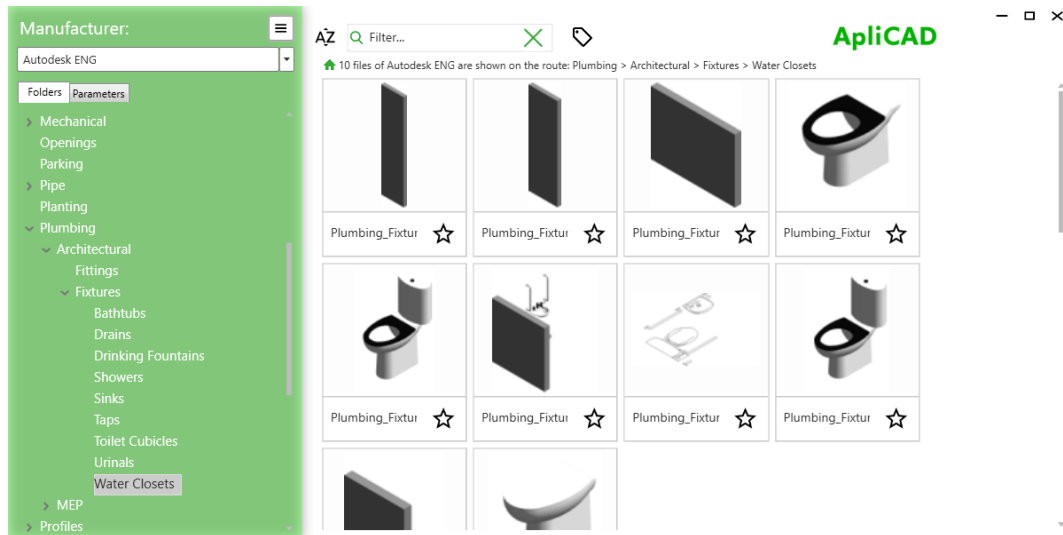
Manufacturer:
Autodesk ENG
Folders Parameters
> Mechanical
Openings
Parking
> Pipe
Planting
Plumbing
Architectural
Fittings
Fixtures
Bathtubs
Drains
Drinking Fountains
Showers
Sinks
Taps
Toilet Cubicles
Urinals
Water Closets
> MEP
> Profiles

AZ Filter...
ApliCAD
10 files of Autodesk ENG are shown on the route: Plumbing > Architectural > Fixtures > Water Closets

Plumbing_Fixtur
Plumbing_Fixtur
Plumbing_Fixtur
Plumbing_Fixtur
Plumbing_Fixtur
Plumbing_Fixtur
Plumbing_Fixtur
Plumbing_Fixtur